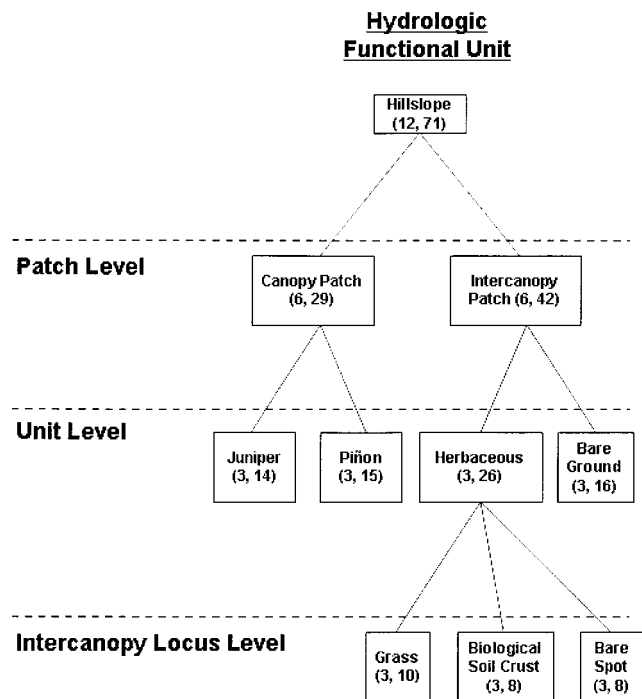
Hydrologic Functional Unit

Hillslope (12, 71)

Patch Level

Canopy Patch (6, 29)

Intercanopy Patch (6, 42)

Unit Level

Juniper (3, 14)

Piñon (3, 15)

Herbaceous (3, 26)

Bare Ground (3, 16)

Intercanopy Locus Level

Grass (3, 10)

Biological Soil Crust (3, 8)

Bare Spot (3, 8)